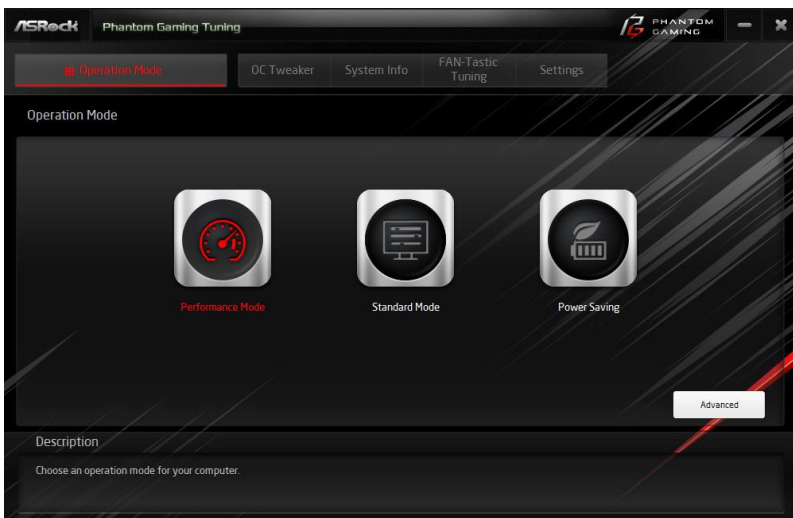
ASRock Phantom Gaming Tuning

PHANTOM GAMING

Operation Mode
OC Tweaker
System Info
FAN-Tastic Tuning
Settings

Operation Mode

Performance Mode
Standard Mode
Power Saving

Advanced

Description

Choose an operation mode for your computer.